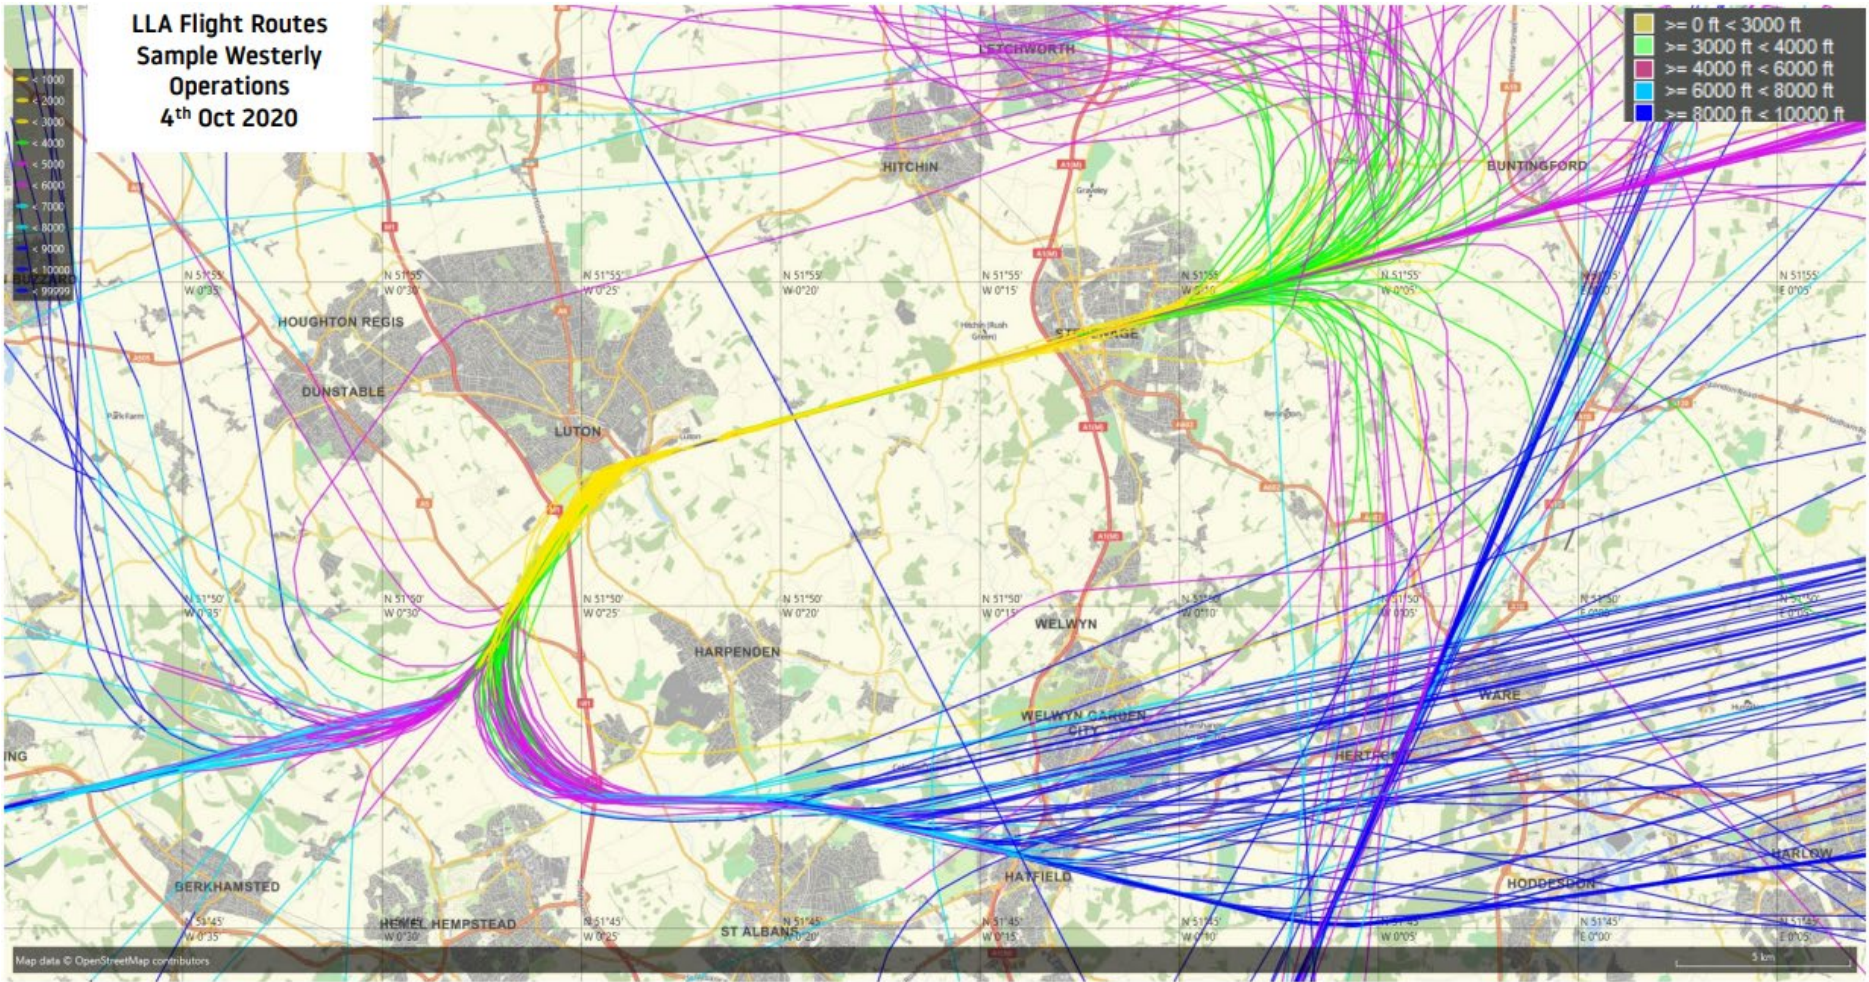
LLA Flight Routes
Sample Westerly
Operations
4$^{th}$ Oct 2020

< 1000
< 2000
< 3000
< 4000
< 5000
< 6000
< 7000
< 8000
< 9000
< 10000
< 99999

>= 0 ft < 3000 ft
>= 3000 ft < 4000 ft
>= 4000 ft < 6000 ft
>= 6000 ft < 8000 ft
>= 8000 ft < 10000 ft

LETCHWORTH
HITCHIN
BUNTINGFORD
HOUGHTON REGIS
DUNSTABLE
LUTON
STEVENAGE
WELWYN
HARPENDEN
WELWYN GARDEN CITY
WARE
HERTFORD
HATFIELD
HODDESDON
HARLOW
BERKHAMSTED
HEMEL HEMPSTEAD
ST ALBANS

N 51°55' W 0°35'
N 51°55' W 0°30'
N 51°55' W 0°25'
N 51°55' W 0°20'
N 51°55' W 0°15'
N 51°55' W 0°10'
N 51°55' W 0°05'
N 51°55' E 0°05'
N 51°50' W 0°35'
N 51°50' W 0°30'
N 51°50' W 0°25'
N 51°50' W 0°20'
N 51°50' W 0°15'
N 51°50' W 0°10'
N 51°50' W 0°05'
N 51°50' E 0°00'
N 51°45' W 0°35'
N 51°45' W 0°30'
N 51°45' W 0°25'
N 51°45' W 0°20'
N 51°45' W 0°15'
N 51°45' W 0°10'
N 51°45' W 0°05'
N 51°45' E 0°00'
N 51°45' E 0°05'

Map data © OpenStreetMap contributors
5 km